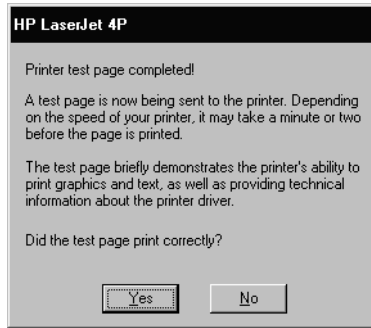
HP LaserJet 4P

Printer test page completed!

A test page is now being sent to the printer. Depending on the speed of your printer, it may take a minute or two before the page is printed.

The test page briefly demonstrates the printer's ability to print graphics and text, as well as providing technical information about the printer driver.

Did the test page print correctly?

Yes

No